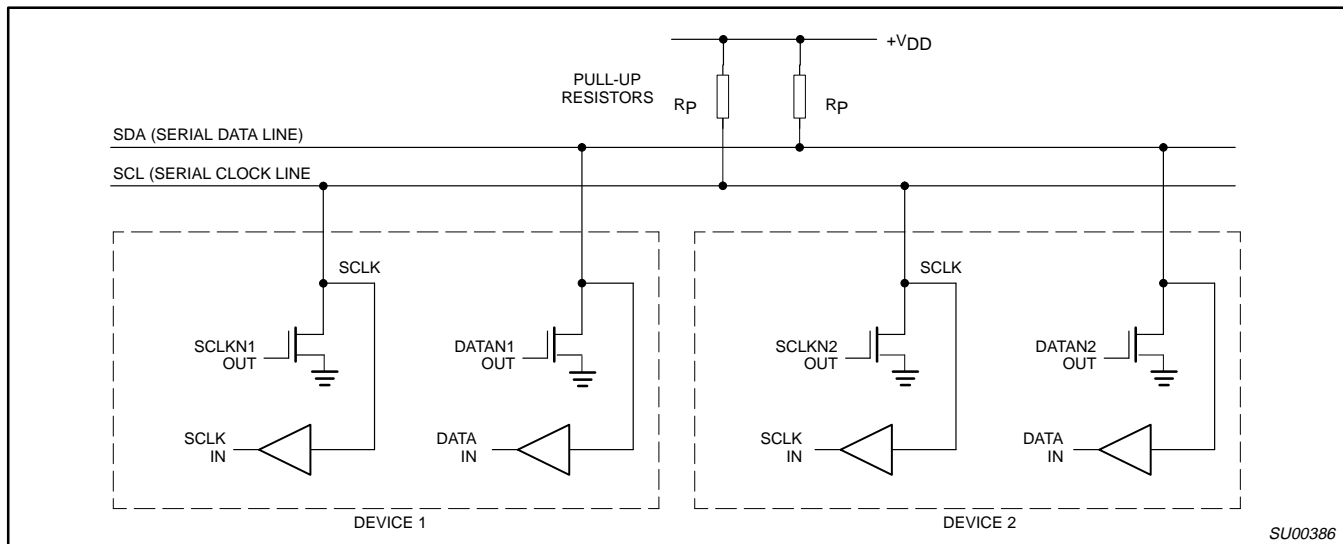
$+V_{DD}$

PULL-UP RESISTORS

$R_P$

$R_P$

SDA (SERIAL DATA LINE)

SCL (SERIAL CLOCK LINE

SCLK

SCLKN1 OUT

DATAN1 OUT

SCLK IN

DATA IN

DEVICE 1

SCLK

SCLKN2 OUT

DATAN2 OUT

SCLK IN

DATA IN

DEVICE 2

SU00386